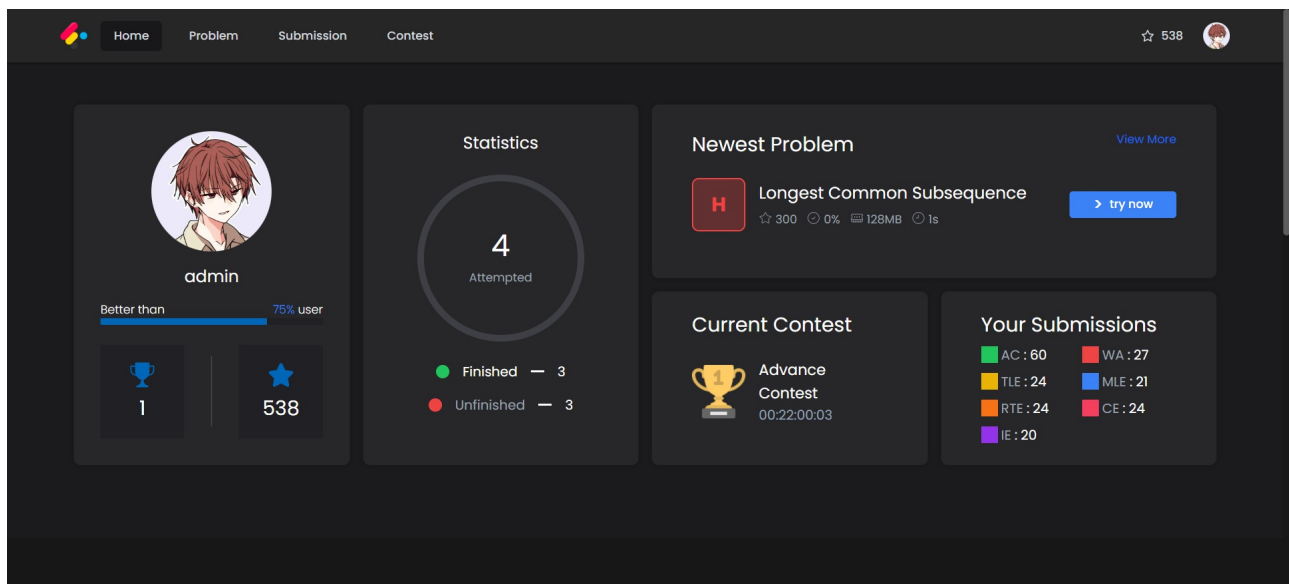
Home Problem Submission Contest

538

admin

Better than 75% user

1

538

Statistics

4
Attempted

Finished — 3

Unfinished — 3

Newest Problem

View More

H

Longest Common Subsequence

300 0% 128MB 1s

try now

Current Contest

1

Advance Contest
00:22:00:03

Your Submissions

AC : 60
WA : 27
TLE : 24
MLE : 21
RTE : 24
CE : 24
IE : 20